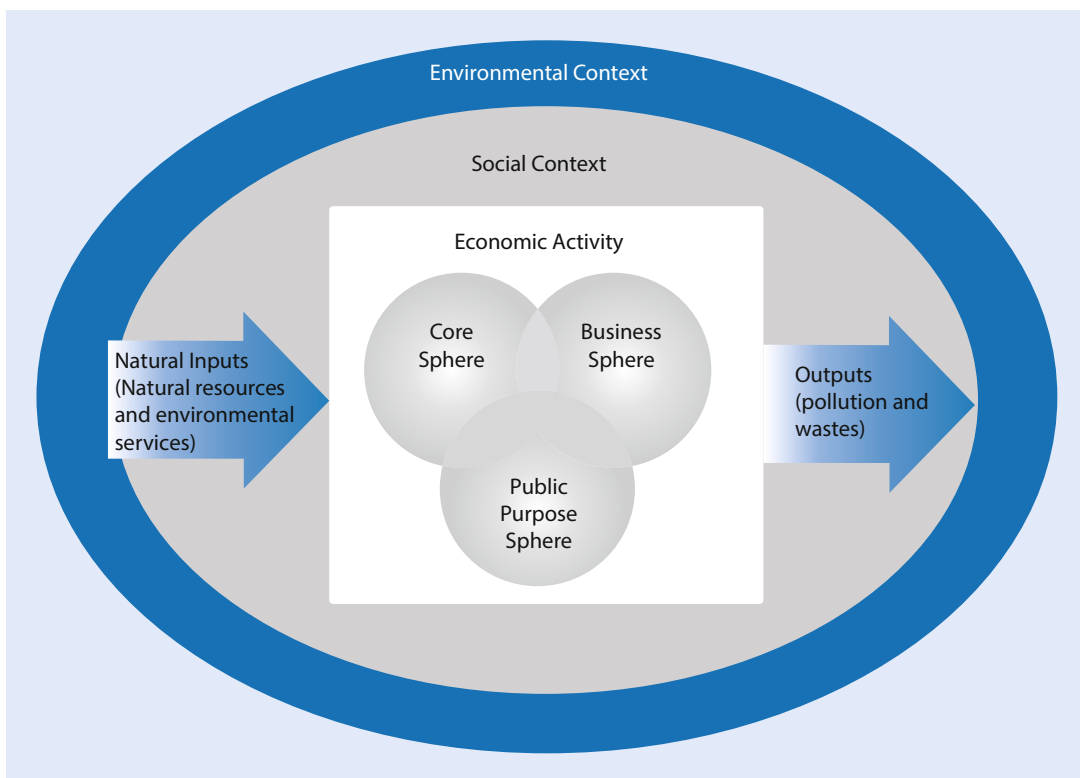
Environmental Context

Social Context

Economic Activity

Core Sphere

Business Sphere

Public Purpose Sphere

Natural Inputs (Natural resources and environmental services)

Outputs (pollution and wastes)